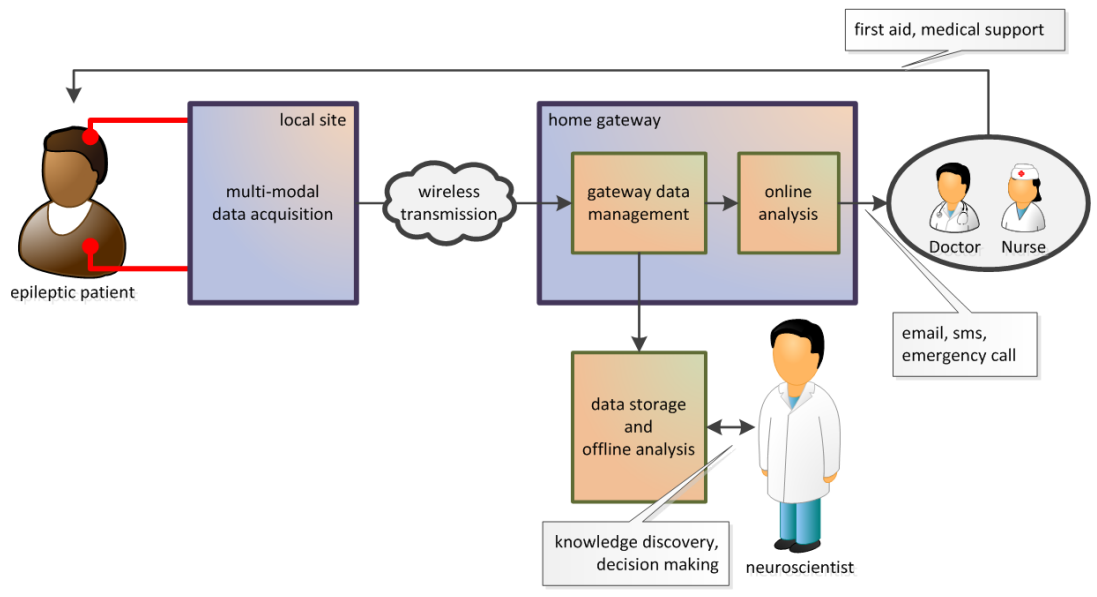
first aid, medical support

epileptic patient

local site

multi-modal data acquisition

wireless transmission

home gateway

gateway data management

online analysis

Doctor

Nurse

email, sms, emergency call

data storage and offline analysis

knowledge discovery, decision making

neuroscientist